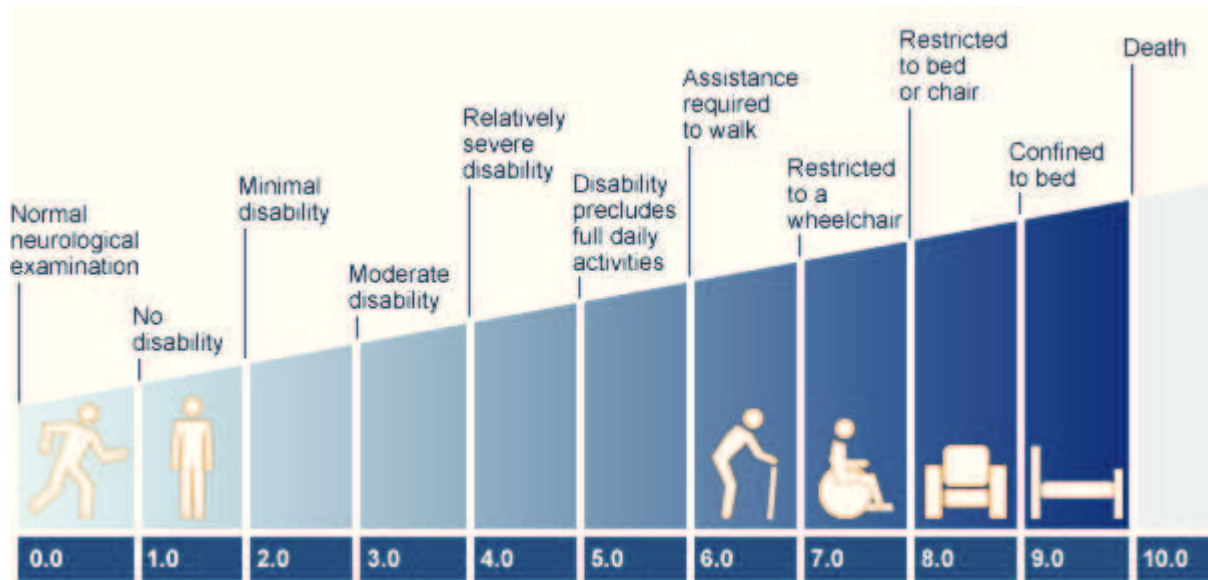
Normal neurological examination

No disability

Minimal disability

Moderate disability

Relatively severe disability

Disability precludes full daily activities

Assistance required to walk

Restricted to a wheelchair

Restricted to bed or chair

Confined to bed

Death

0.0 1.0 2.0 3.0 4.0 5.0 6.0 7.0 8.0 9.0 10.0